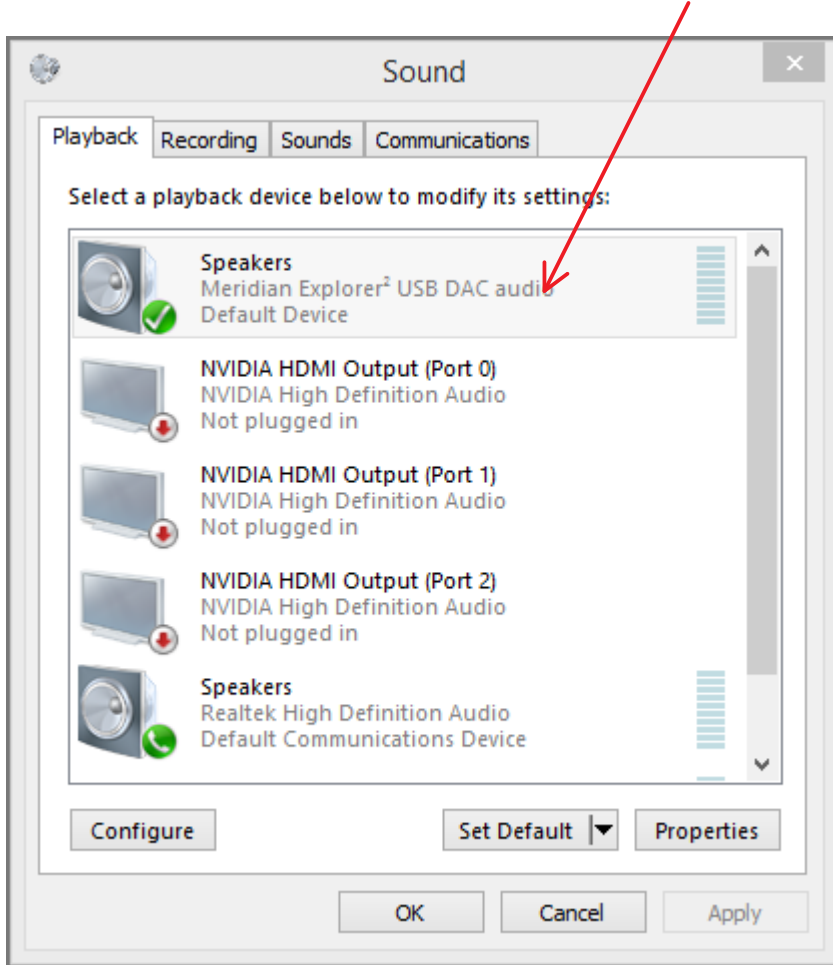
Sound

Playback Recording Sounds Communications

Select a playback device below to modify its settings:

Speakers
Meridian Explorer$^2$ USB DAC audio
Default Device

NVIDIA HDMI Output (Port 0)
NVIDIA High Definition Audio
Not plugged in

NVIDIA HDMI Output (Port 1)
NVIDIA High Definition Audio
Not plugged in

NVIDIA HDMI Output (Port 2)
NVIDIA High Definition Audio
Not plugged in

Speakers
Realtek High Definition Audio
Default Communications Device

Configure Set Default Properties

OK Cancel Apply